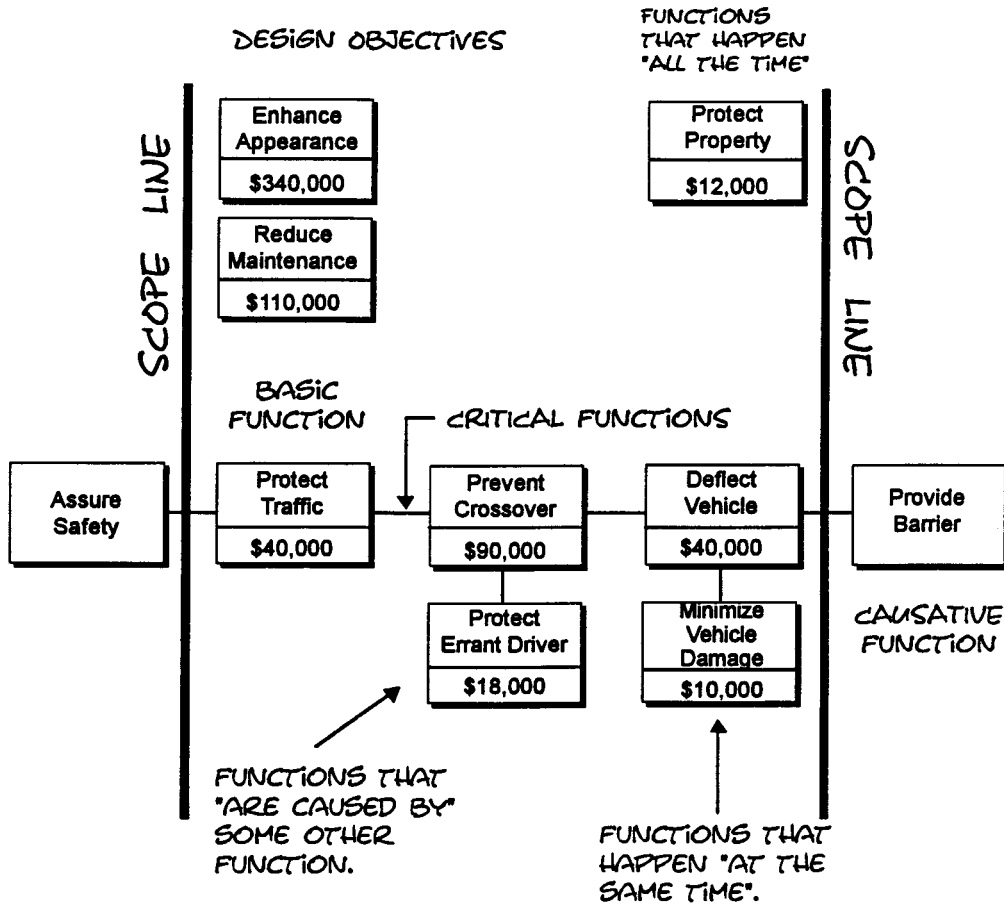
DESIGN OBJECTIVES

FUNCTIONS THAT HAPPEN "ALL THE TIME"

SCOPE LINE

Enhance Appearance
$340,000

Reduce Maintenance
$110,000

Protect Property
$12,000

SCOPE LINE

BASIC FUNCTION

CRITICAL FUNCTIONS

Assure Safety

Protect Traffic
$40,000

Prevent Crossover
$90,000

Deflect Vehicle
$40,000

Provide Barrier

Protect Errant Driver
$18,000

Minimize Vehicle Damage
$10,000

CAUSATIVE FUNCTION

FUNCTIONS THAT "ARE CAUSED BY" SOME OTHER FUNCTION.

FUNCTIONS THAT HAPPEN "AT THE SAME TIME".